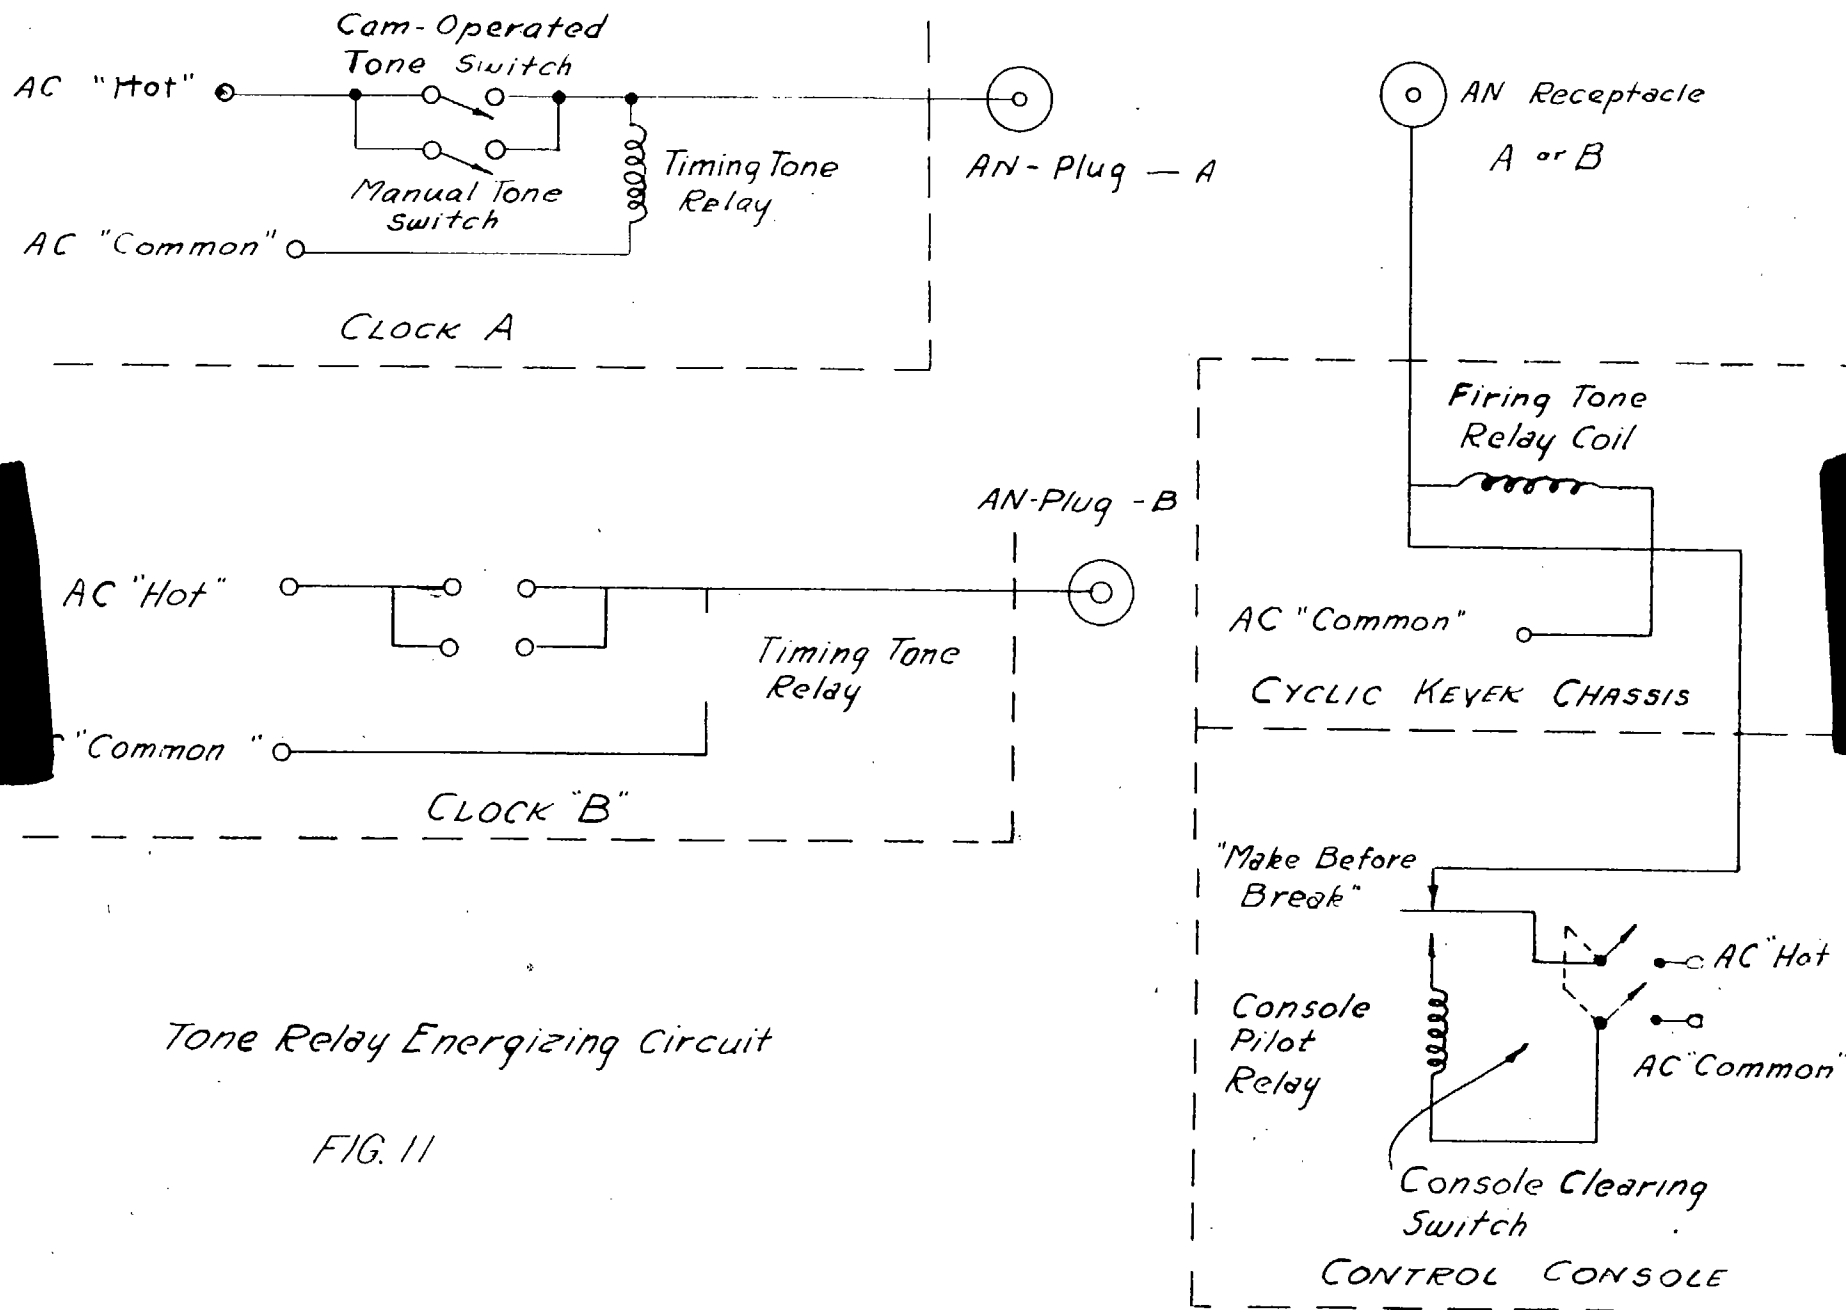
Cam-Operated Tone Switch

AC "Hot"

Manual Tone Switch

Timing Tone Relay

AC "Common"

AN-Plug — A

AN Receptacle A or B

CLOCK A

Firing Tone Relay Coil

AN-Plug -B

AC "Hot"

Timing Tone Relay

AC "Common"

CYCLIC KEYER CHASSIS

"Common"

CLOCK "B"

"Make Before Break"

AC "Hot"

Console Pilot Relay

AC "Common"

Tone Relay Energizing Circuit

FIG. 11

Console Clearing Switch

CONTROL CONSOLE